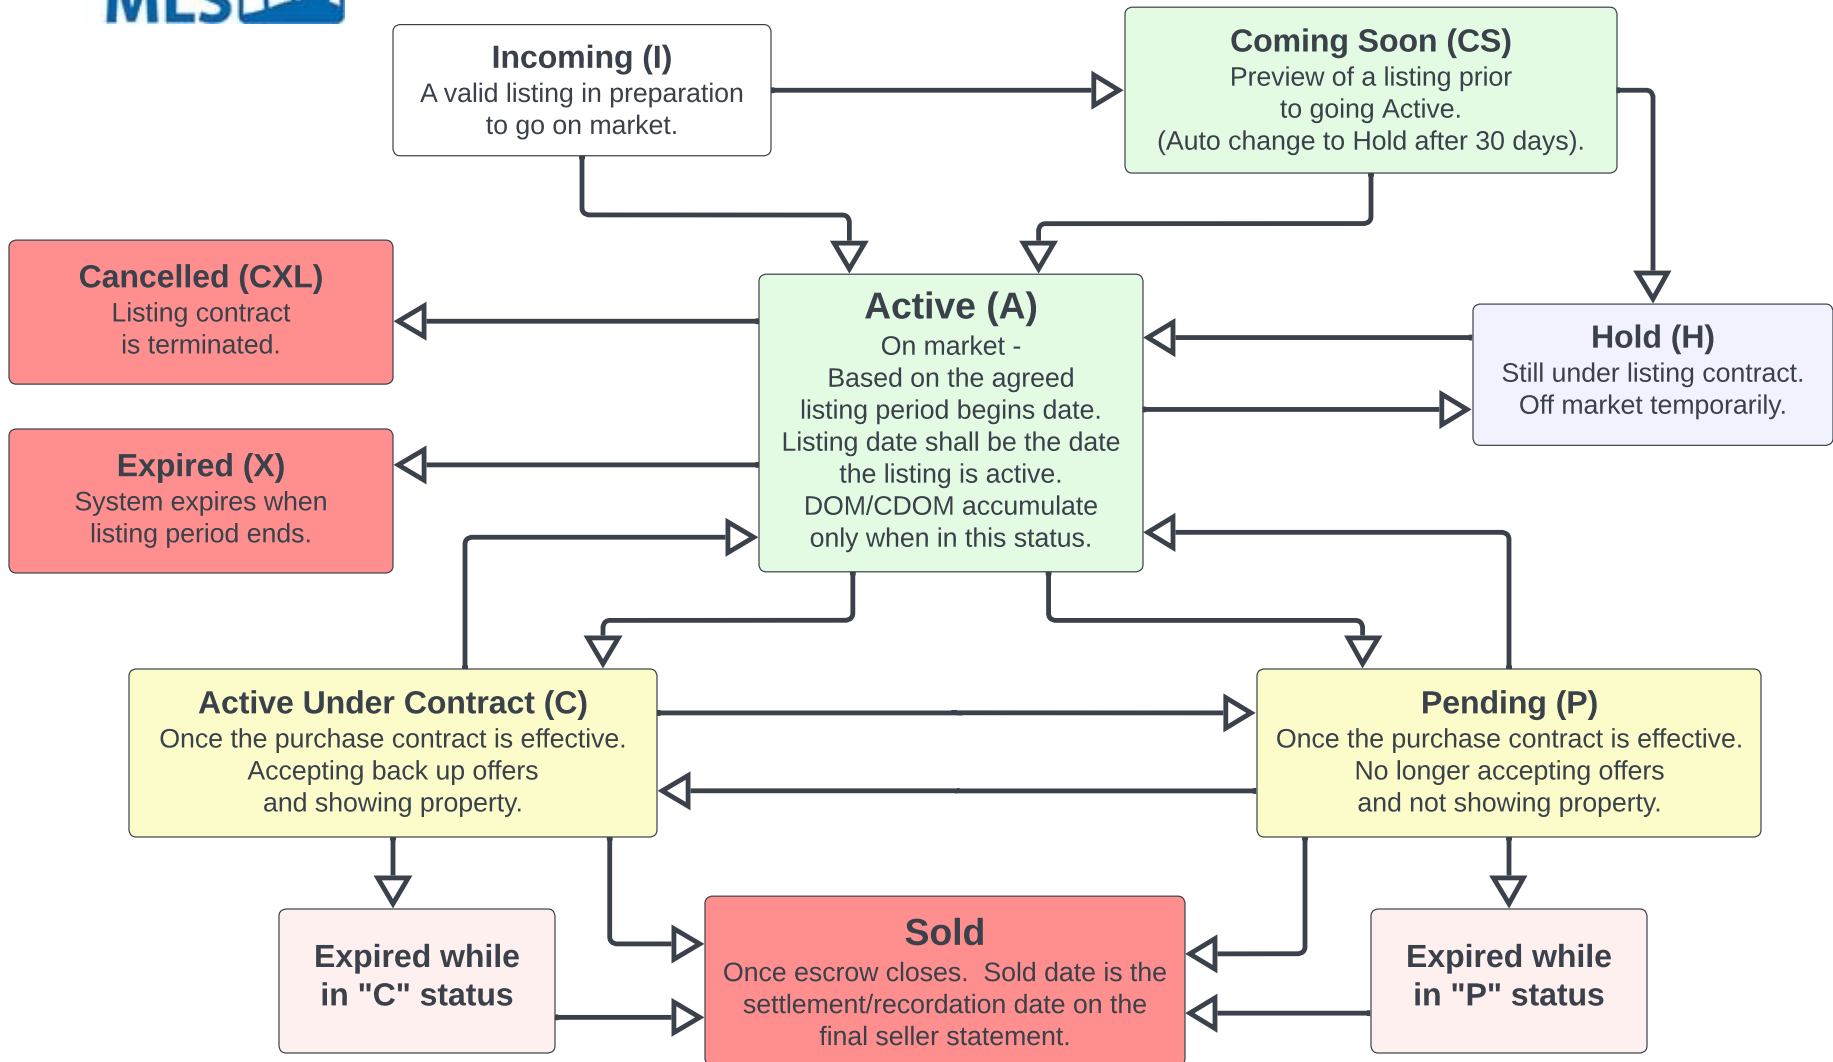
MLS

Incoming (I)
A valid listing in preparation to go on market.

Coming Soon (CS)
Preview of a listing prior to going Active.
(Auto change to Hold after 30 days).

Cancelled (CXL)
Listing contract is terminated.

Active (A)
On market -
Based on the agreed listing period begins date.
Listing date shall be the date the listing is active.
DOM/CDOM accumulate only when in this status.

Hold (H)
Still under listing contract.
Off market temporarily.

Expired (X)
System expires when listing period ends.

Active Under Contract (C)
Once the purchase contract is effective.
Accepting back up offers and showing property.

Pending (P)
Once the purchase contract is effective.
No longer accepting offers and not showing property.

Expired while in "C" status

Sold
Once escrow closes. Sold date is the settlement/recordation date on the final seller statement.

Expired while in "P" status